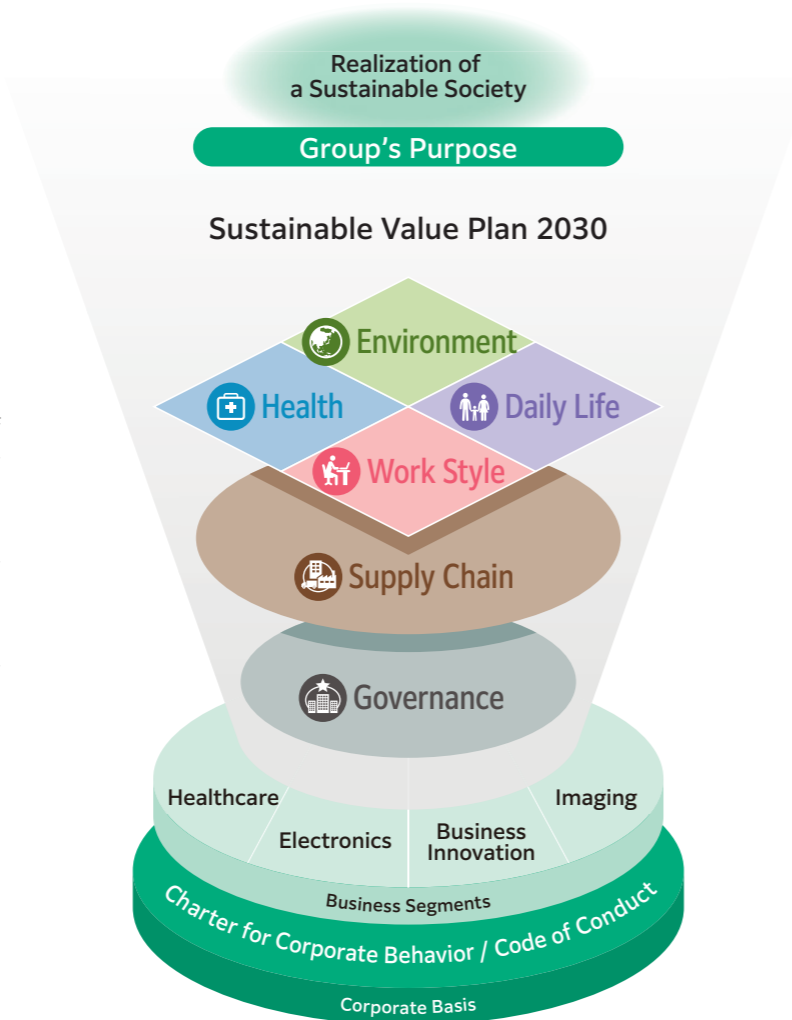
Realization of a Sustainable Society

Group’s Purpose

Sustainable Value Plan 2030

Environment

Health

Daily Life

Work Style

Supply Chain

Governance

Healthcare

Electronics

Business Innovation

Imaging

Business Segments

Charter for Corporate Behavior / Code of Conduct

Corporate Basis